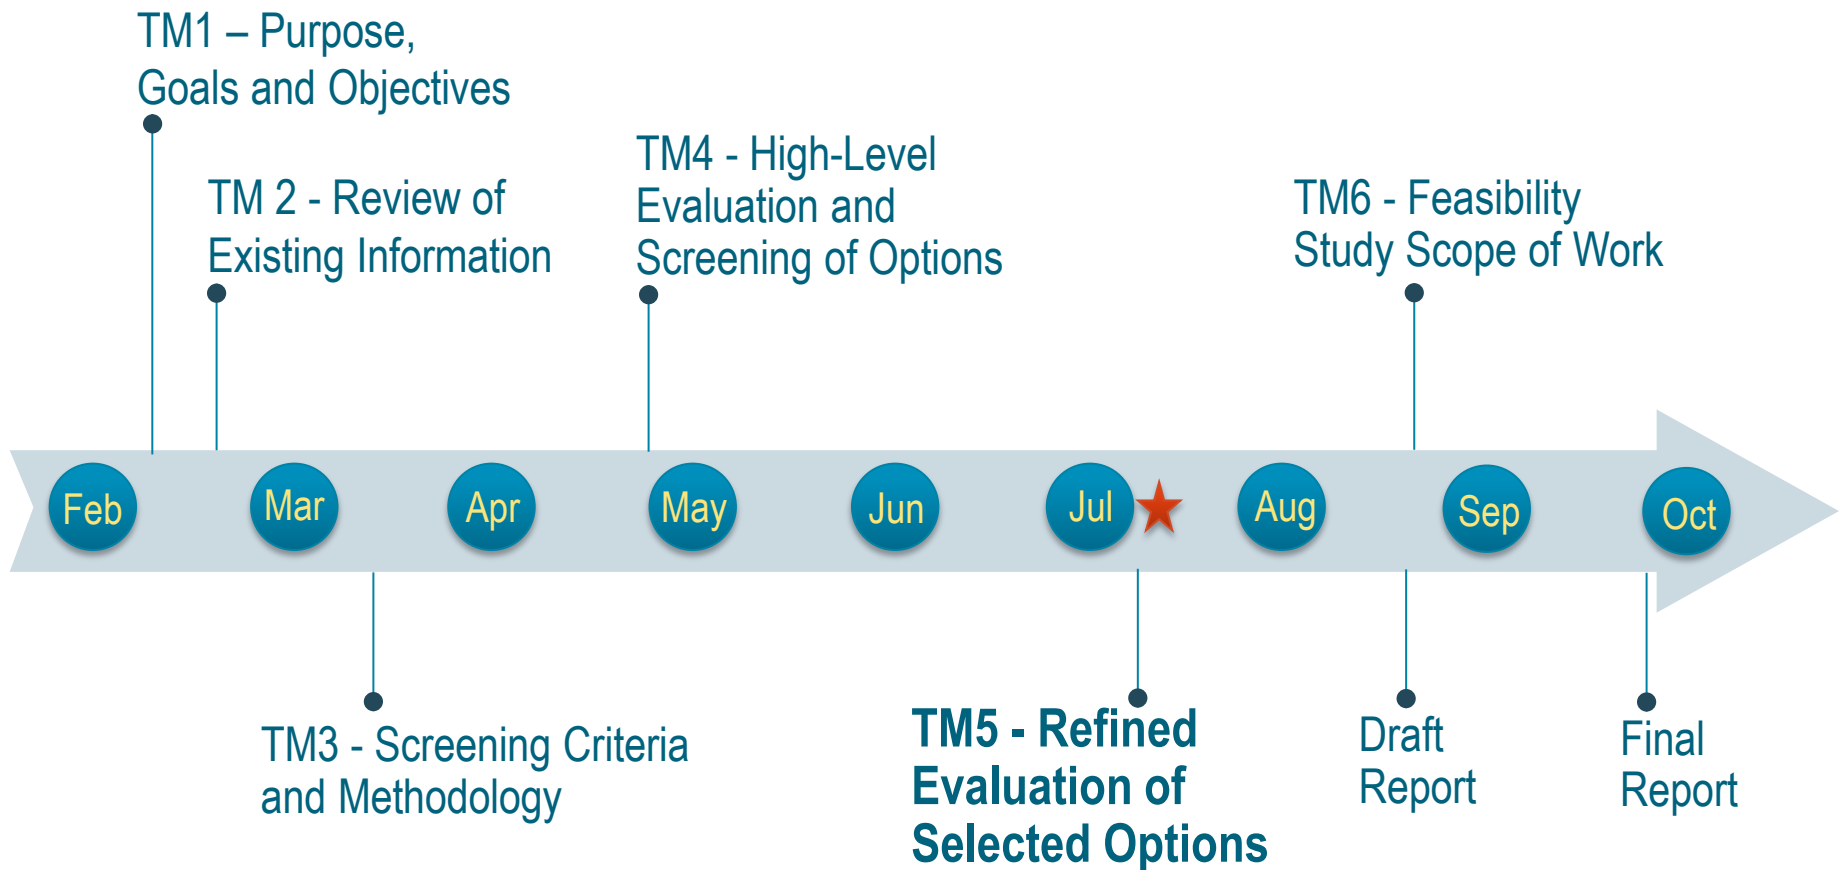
TM1 – Purpose, Goals and Objectives

TM 2 - Review of Existing Information

TM4 - High-Level Evaluation and Screening of Options

TM6 - Feasibility Study Scope of Work

Feb

Mar

Apr

May

Jun

Jul

Aug

Sep

Oct

TM3 - Screening Criteria and Methodology

TM5 - Refined Evaluation of Selected Options

Draft Report

Final Report